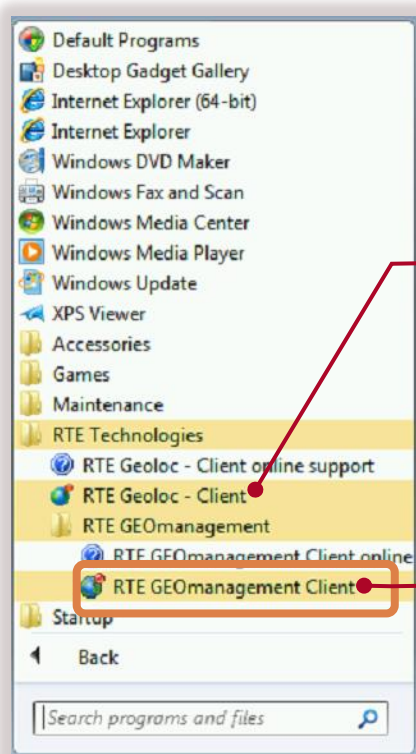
Default Programs
Desktop Gadget Gallery
Internet Explorer (64-bit)
Internet Explorer
Windows DVD Maker
Windows Fax and Scan
Windows Media Center
Windows Media Player
Windows Update
XPS Viewer
Accessories
Games
Maintenance
RTE Technologies
RTE Geoloc - Client online support
RTE Geoloc - Client
RTE GEOmanagement
RTE GEOmanagement Client online
RTE GEOmanagement Client
Startup
Back
Search programs and files